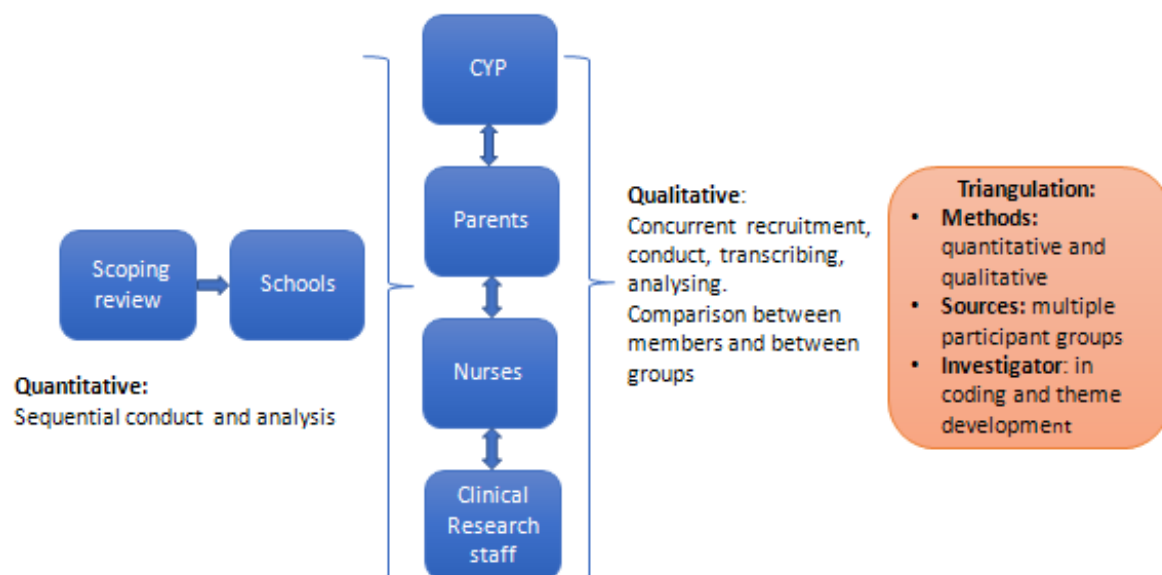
Scoping review

Schools

Quantitative:
Sequential conduct and analysis

CYP

Parents

Nurses

Clinical Research staff

Qualitative:
Concurrent recruitment, conduct, transcribing, analysing.
Comparison between members and between groups

Triangulation:
• Methods: quantitative and qualitative
• Sources: multiple participant groups
• Investigator: in coding and theme development